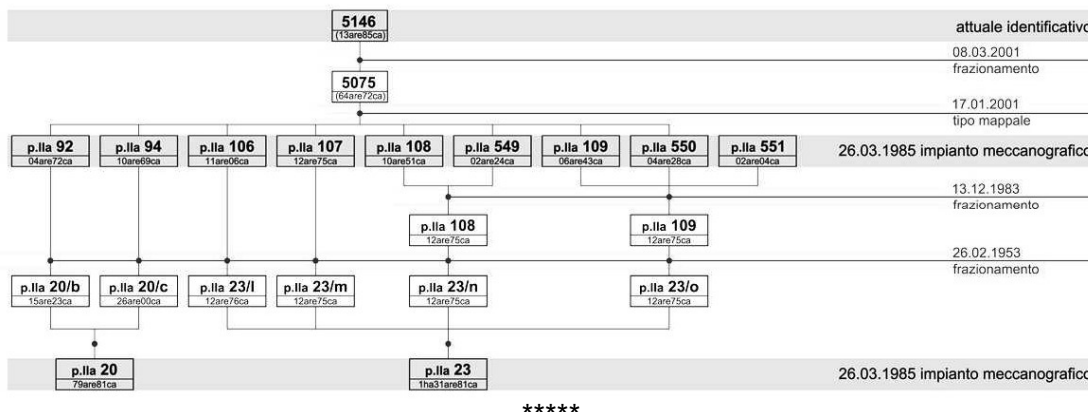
5146
(13are85ca)

attuale identificativo

08.03.2001
frazionamento

5075
(64are72ca)

17.01.2001
tipo mappale

p.lla 92
04are72ca

p.lla 94
10are69ca

p.lla 106
11are06ca

p.lla 107
12are75ca

p.lla 108
10are51ca

p.lla 549
02are24ca

p.lla 109
06are43ca

p.lla 550
04are28ca

p.lla 551
02are04ca

26.03.1985 impianto meccanografico

13.12.1983
frazionamento

p.lla 108
12are75ca

p.lla 109
12are75ca

26.02.1953
frazionamento

p.lla 20/b
15are23ca

p.lla 20/c
26are00ca

p.lla 23/l
12are76ca

p.lla 23/m
12are75ca

p.lla 23/n
12are75ca

p.lla 23/o
12are75ca

p.lla 20
79are81ca

p.lla 23
1ha31are81ca

26.03.1985 impianto meccanografico

*****